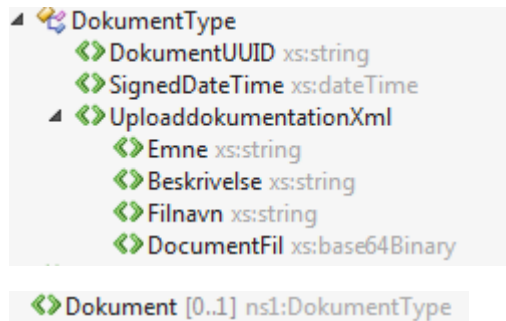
DokumentType
DokumentUUID xs:string
SignedDateTime xs:dateTime
UploaddokumentationXml
Emne xs:string
Beskrivelse xs:string
Filnavn xs:string
DocumentFil xs:base64Binary

Dokument [0..1] ns1:DokumentType